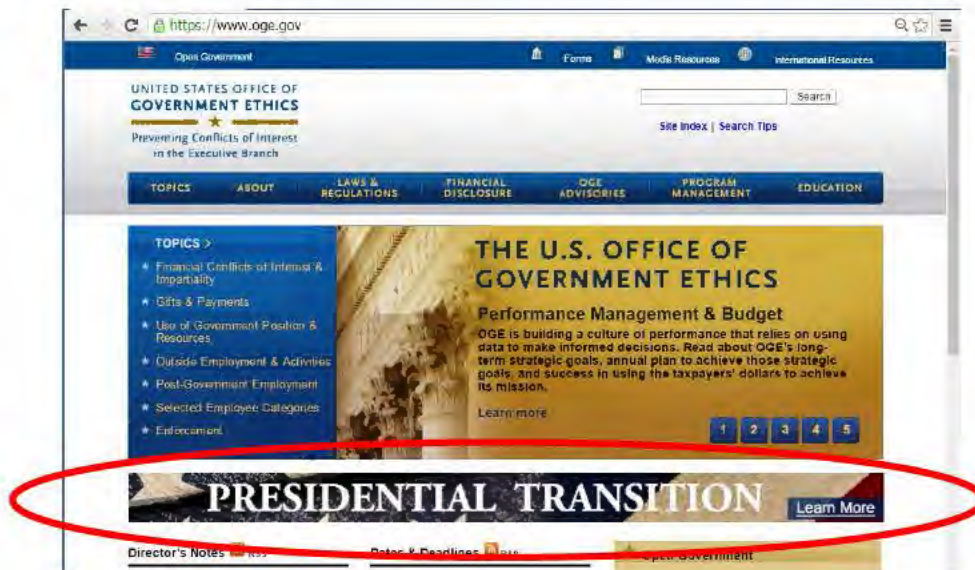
https://www.oge.gov

Open Government | Forms | Media Resources | International Resources

UNITED STATES OFFICE OF GOVERNMENT ETHICS
Preventing Conflicts of Interest in the Executive Branch

Search

Site Index | Search Tips

TOPICS | ABOUT | LAWS & REGULATIONS | FINANCIAL DISCLOSURE | OGE ADVISORIES | PROGRAM MANAGEMENT | EDUCATION

TOPICS >
Financial Conflicts of Interest & Impartiality
Gifts & Payments
Use of Government Position & Resources
Outside Employment & Activities
Post-Government Employment
Selected Employee Categories
Enforcement

THE U.S. OFFICE OF GOVERNMENT ETHICS

Performance Management & Budget

OGE is building a culture of performance that relies on using data to make informed decisions. Read about OGE's long-term strategic goals, annual plan to achieve those strategic goals, and success in using the taxpayers' dollars to achieve its mission.

Learn more

1 2 3 4 5

PRESIDENTIAL TRANSITION

Learn More

Director's Notes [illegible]

Dates & Deadlines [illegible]

Open Government